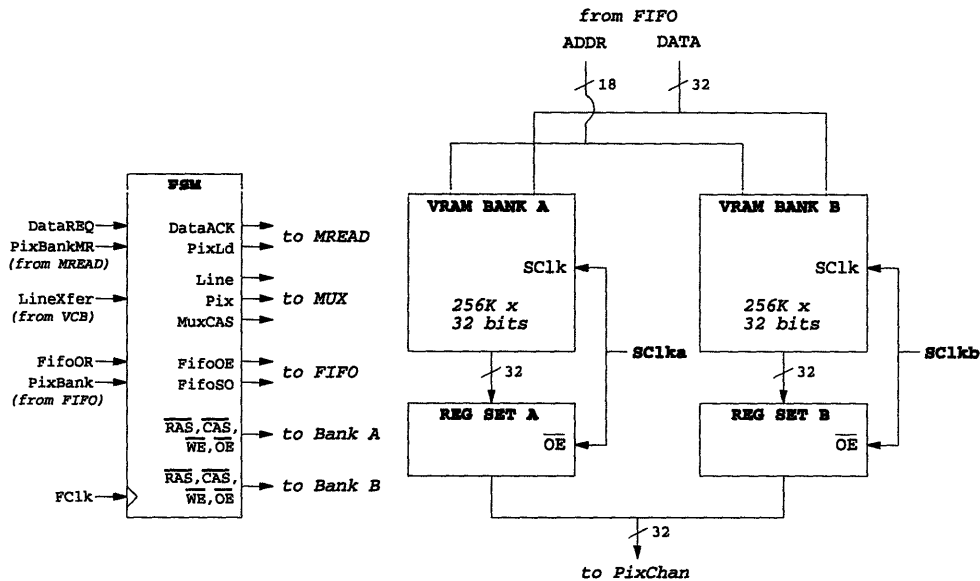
FSM

DataREQ
PixBankMR
(from MREAD)
LineXfer
(from VCB)
FifoOR
PixBank
(from FIFO)
FClk

DataACK
PixLd
to MREAD
Line
Pix
MuxCAS
to MUX
FifoOE
FifoSO
to FIFO
$\overline{RAS}$, $\overline{CAS}$, $\overline{WE}$, $\overline{OE}$
to Bank A
$\overline{RAS}$, $\overline{CAS}$, $\overline{WE}$, $\overline{OE}$
to Bank B

from FIFO
ADDR
DATA
18
32

VRAM BANK A
SClk
256K x 32 bits

VRAM BANK B
SClk
256K x 32 bits

32
SClka
32
SClkb

REG SET A
$\overline{OE}$

REG SET B
$\overline{OE}$

32
to PixChan